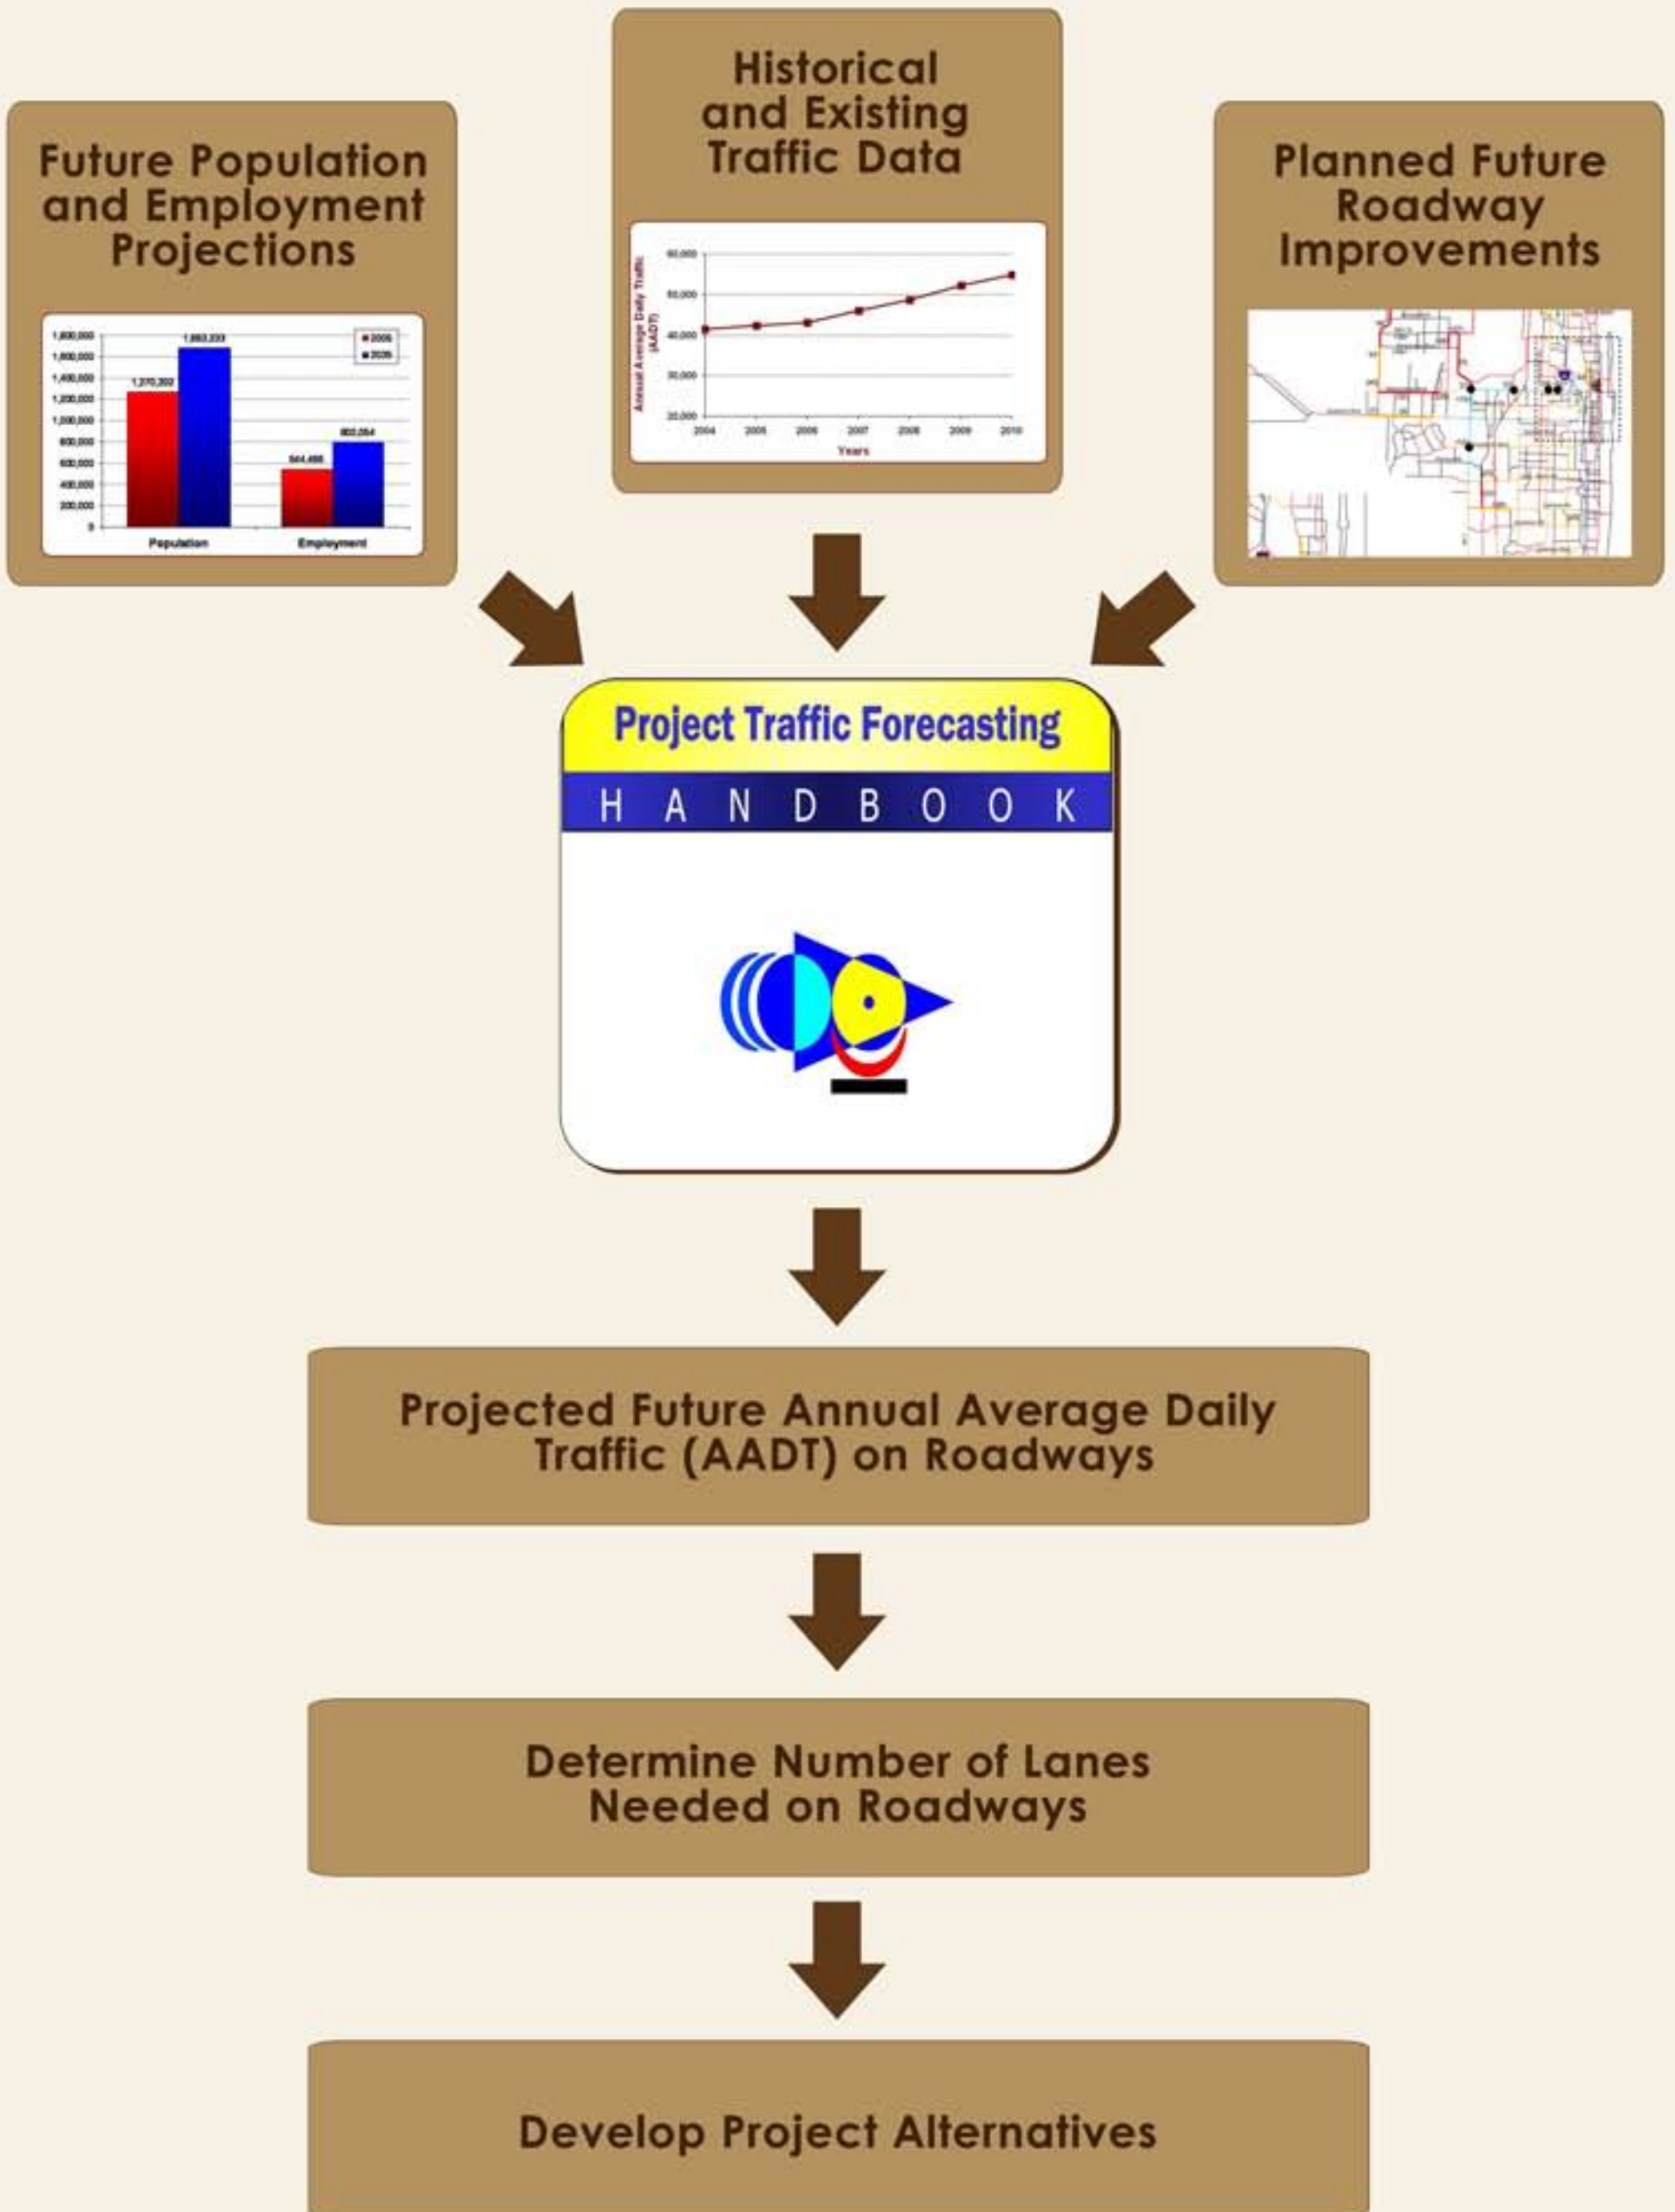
Future Population and Employment Projections

1,800,000
1,600,000
1,400,000
1,200,000
1,000,000
800,000
600,000
400,000
200,000
0

2006
2035

1,270,202
1,683,233
544,486
800,054

Population
Employment

Historical and Existing Traffic Data

60,000
50,000
40,000
30,000
20,000

Annual Average Daily Traffic (AADT)

2004
2005
2006
2007
2008
2009
2010

Years

Planned Future Roadway Improvements

Project Traffic Forecasting

H A N D B O O K

Projected Future Annual Average Daily Traffic (AADT) on Roadways

Determine Number of Lanes Needed on Roadways

Develop Project Alternatives